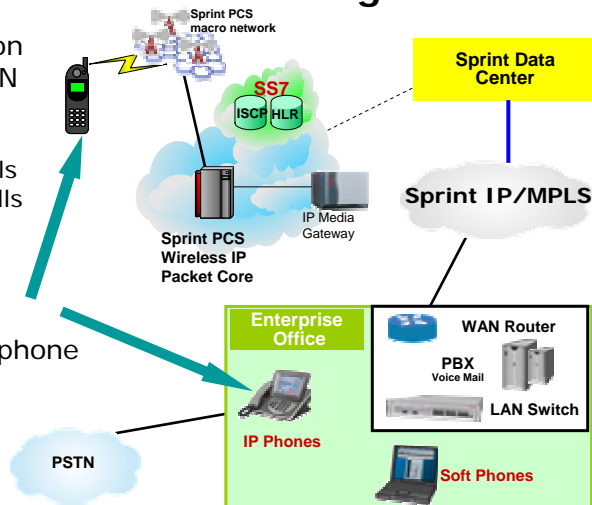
Sprint PCS macro network

on
N

ls
lls

phone

SS7
ISCP
HLR

Sprint Data Center

Sprint IP/MPLS

IP Media Gateway

Sprint PCS Wireless IP Packet Core

Enterprise Office

WAN Router

PBX
Voice Mail

LAN Switch

IP Phones

PSTN

Soft Phones